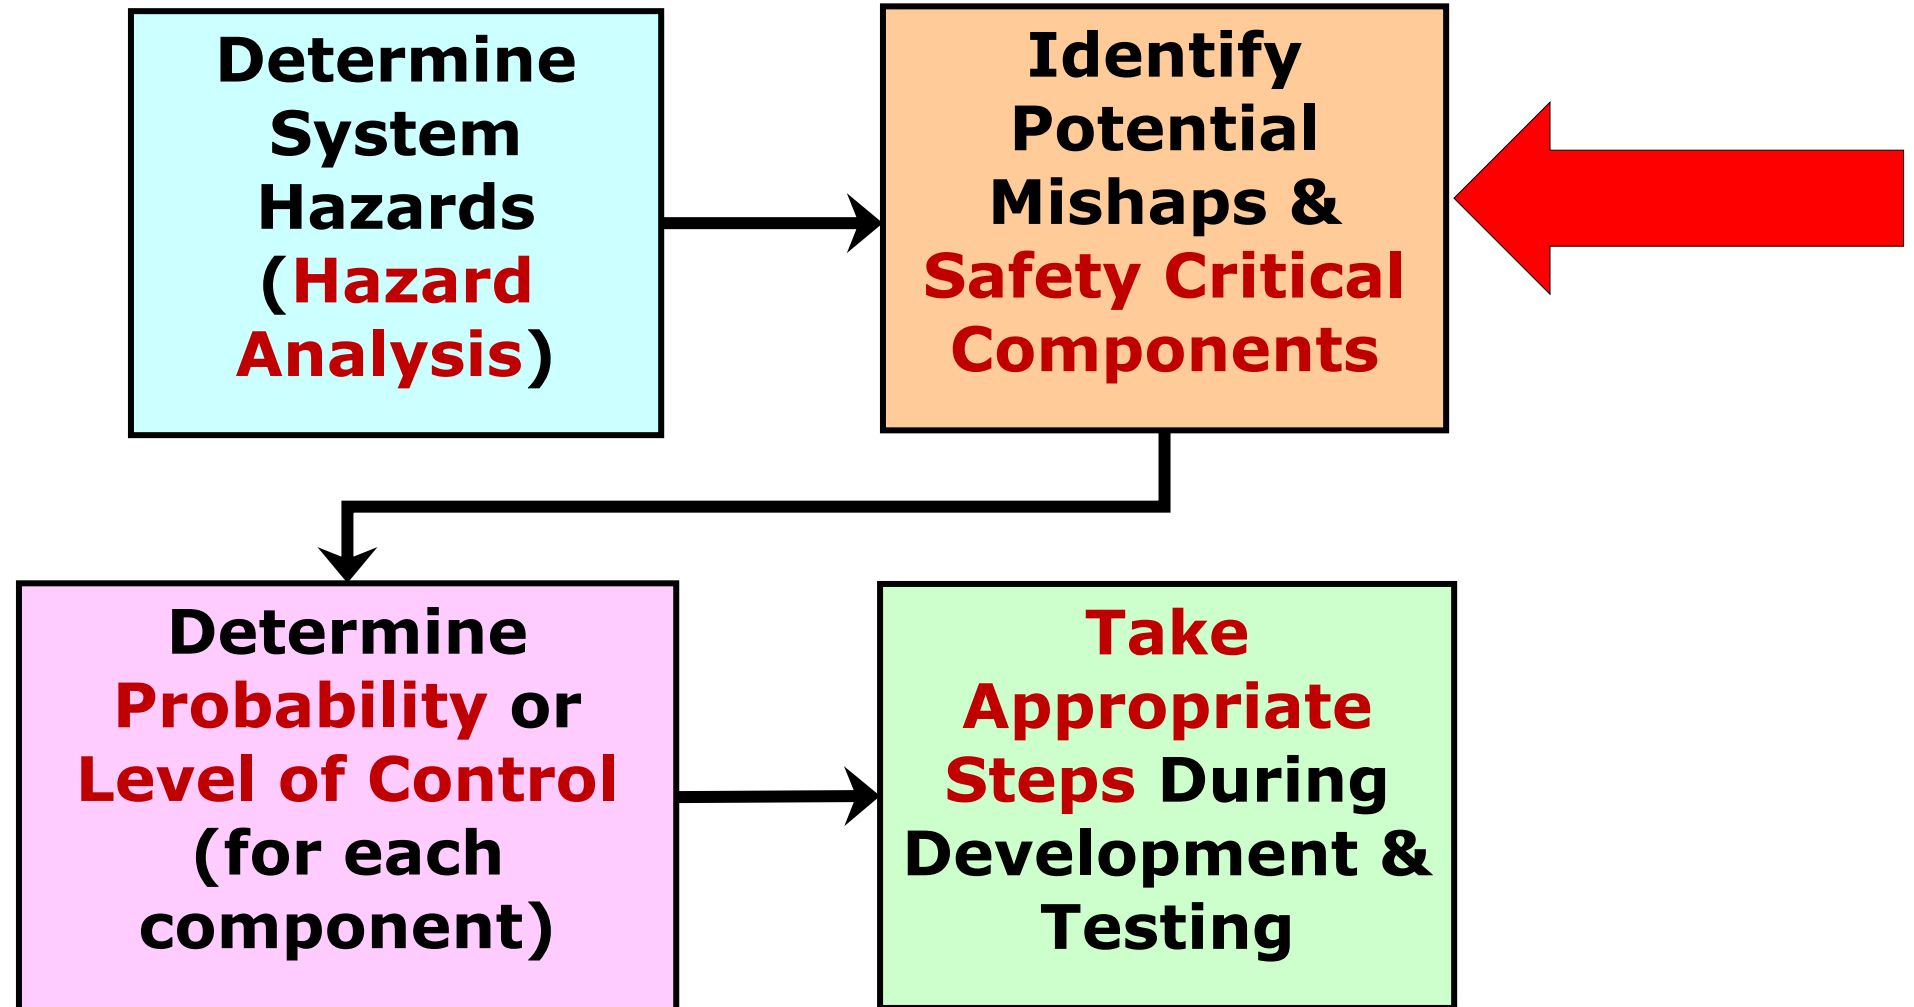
Determine System Hazards (Hazard Analysis)

Identify Potential Mishaps & Safety Critical Components

Determine Probability or Level of Control (for each component)

Take Appropriate Steps During Development & Testing